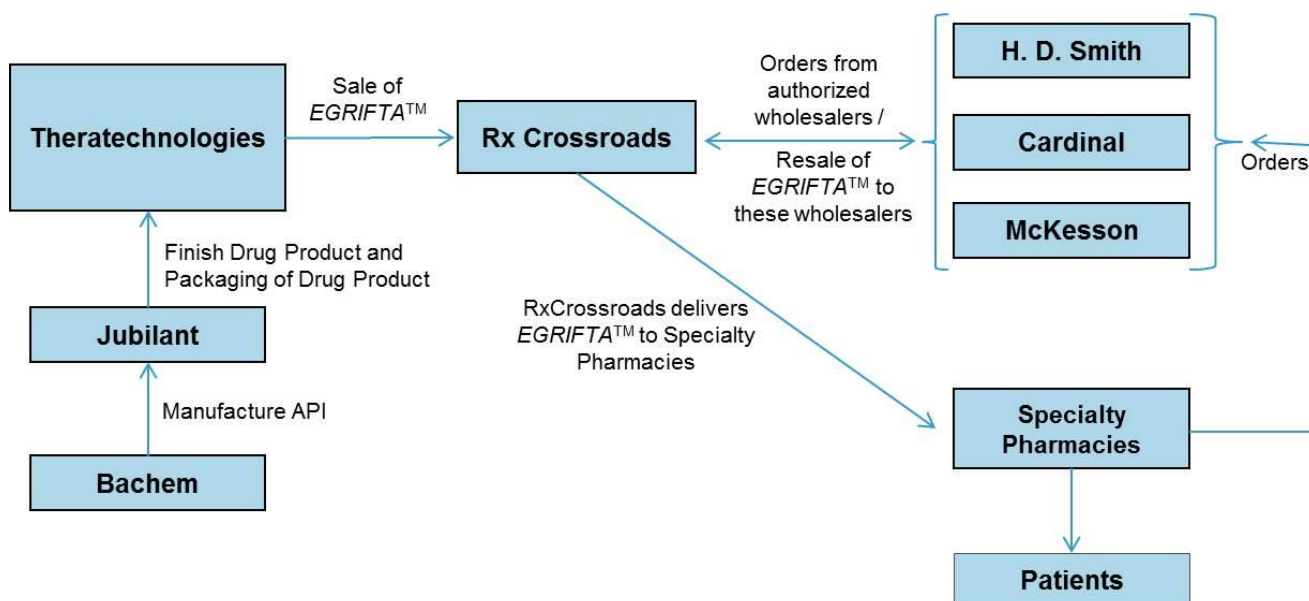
Theratechnologies

Sale of *EGRIFTA*™

Rx Crossroads

Orders from authorized wholesalers /

Resale of *EGRIFTA*™ to these wholesalers

H. D. Smith

Cardinal

McKesson

Orders

Finish Drug Product and Packaging of Drug Product

Jubilant

Manufacture API

Bachem

RxCrossroads delivers *EGRIFTA*™ to Specialty Pharmacies

Specialty Pharmacies

Patients